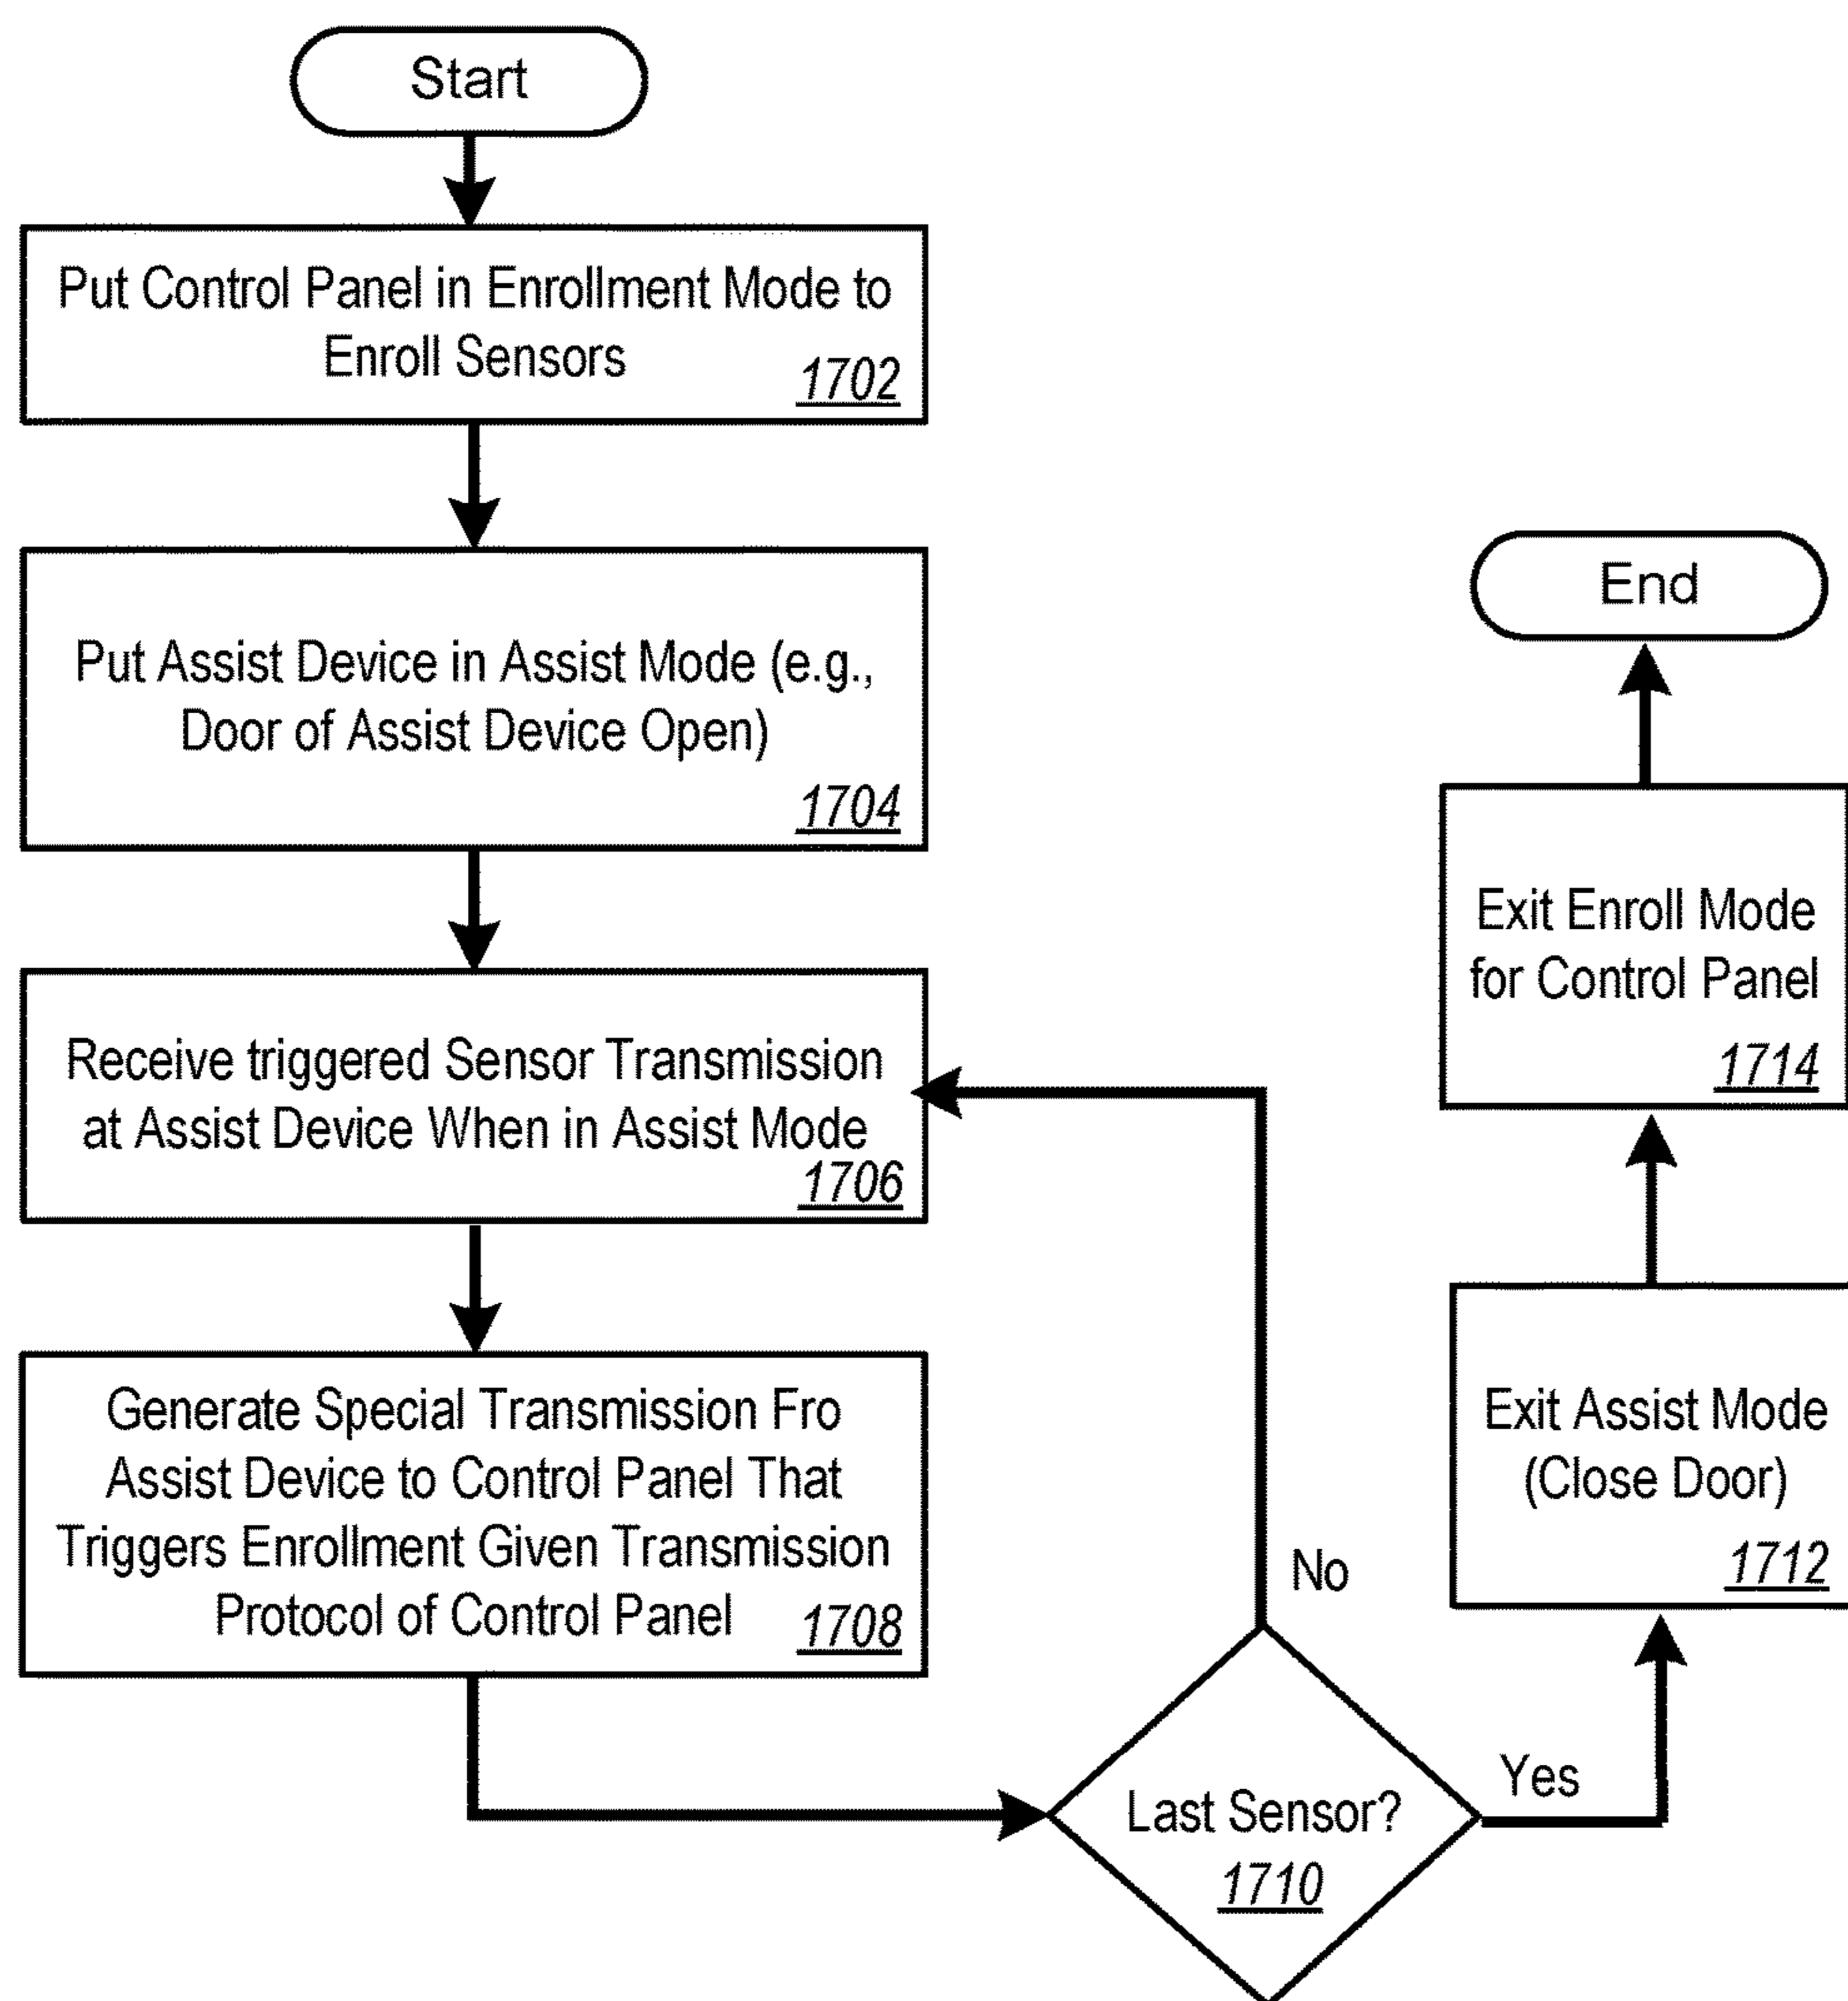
Start

Put Control Panel in Enrollment Mode to Enroll Sensors 1702

Put Assist Device in Assist Mode (e.g., Door of Assist Device Open) 1704

Receive triggered Sensor Transmission at Assist Device When in Assist Mode 1706

Generate Special Transmission Fro Assist Device to Control Panel That Triggers Enrollment Given Transmission Protocol of Control Panel 1708

Last Sensor? 1710

No

Yes

Exit Assist Mode (Close Door) 1712

Exit Enroll Mode for Control Panel 1714

End